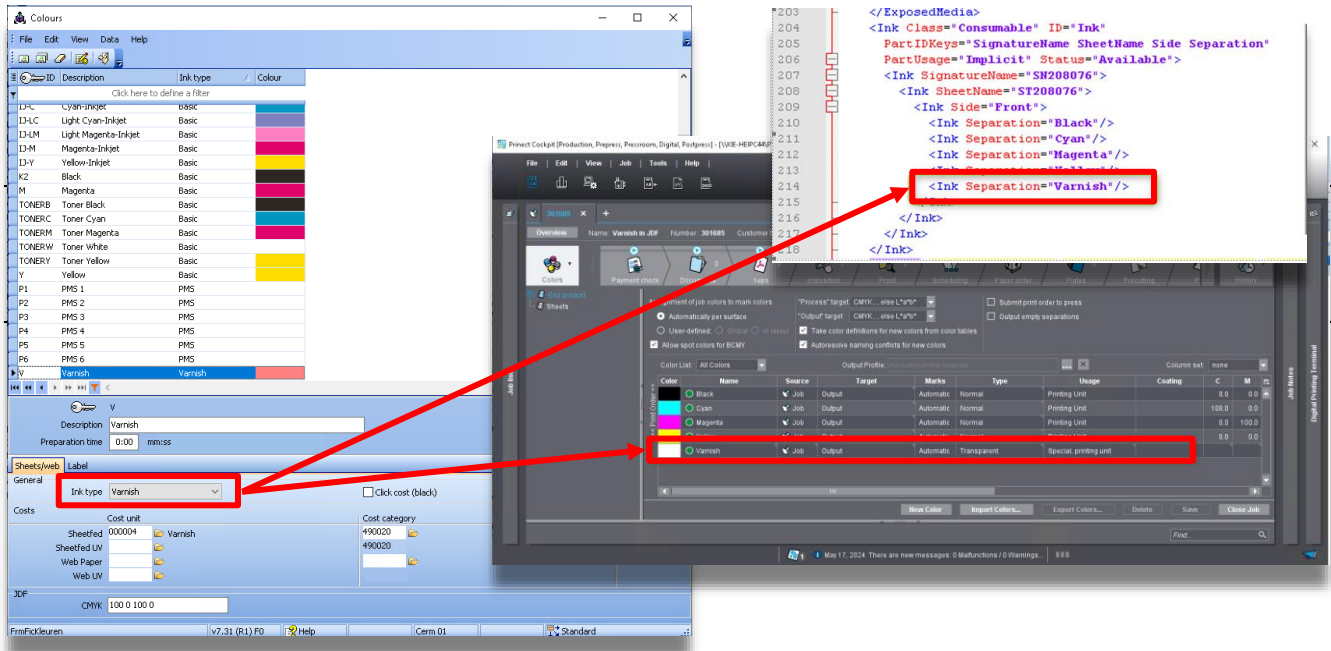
Colours

File Edit View Data Help

ID Description Ink type Colour

Click here to define a filter

| ID | Description | Ink type |
|---|---|---|
| IJ-C | Cyan-Inkjet | Basic |
| IJ-LC | Light Cyan-Inkjet | Basic |
| IJ-LM | Light Magenta-Inkjet | Basic |
| IJ-M | Magenta-Inkjet | Basic |
| IJ-Y | Yellow-Inkjet | Basic |
| K2 | Black | Basic |
| M | Magenta | Basic |
| TONERB | Toner Black | Basic |
| TONERC | Toner Cyan | Basic |
| TONERM | Toner Magenta | Basic |
| TONERW | Toner White | Basic |
| TONERY | Toner Yellow | Basic |
| Y | Yellow | Basic |
| P1 | PMS 1 | PMS |
| P2 | PMS 2 | PMS |
| P3 | PMS 3 | PMS |
| P4 | PMS 4 | PMS |
| P5 | PMS 5 | PMS |
| P6 | PMS 6 | PMS |
| V | Varnish | Varnish |

V
Description Varnish
Preparation time 0:00 mm:ss

Sheets/web Label
General
Ink type Varnish
Click cost (black)
Costs
Cost unit
Cost category
Sheetfed 000004 Varnish 490020
Sheetfed UV 490020
Web Paper
Web UV

JDF
CMYK 100 0 100 0

FrmFicKleuren v7.31 (R1) F0 Help Cerm 01 Standard

203 </ExposedMedia>
204 <Ink Class="Consumable" ID="Ink"
205 PartIDKeys="SignatureName SheetName Side Separation"
206 PartUsage="Implicit" Status="Available">
207 <Ink SignatureName="SN208076">
208 <Ink SheetName="ST208076">
209 <Ink Side="Front">
210 <Ink Separation="Black"/>
211 <Ink Separation="Cyan"/>
212 <Ink Separation="Magenta"/>
213 <Ink Separation="Yellow"/>
214 <Ink Separation="Varnish"/>
215 </Ink>
216 </Ink>
217 </Ink>
218 </Ink>

Prinect Cockpit [Production, Prepress, Pressroom, Digital, Postpress] - [\\KIE-HEIPC4\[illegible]
File Edit View Job Tools Help
301685
Overview Name: Varnish in JDF Number: 301685 Customer
Colors Payment check Imposition Print Scheduling Paper order Plates Precutting History
Print product
Sheets
Assignment of job colors to mark colors
Automatically per surface
User-defined: Global In layout
Allow spot colors for BCMY
"Process" target CMYK... else L*a*b*
"Output" target CMYK... else L*a*b*
Take color definitions for new colors from color tables
Autoresolve naming conflicts for new colors
Submit print order to press
Output empty separations
Color List: All Colors Output Profile: Column set: none

| Color | Name | Source | Target | Marks | Type | Usage | Coating | C | M |
|---|---|---|---|---|---|---|---|---|---|
| | Black | Job | Output | Automatic | Normal | Printing Unit | | 0.0 | 0.0 |
| | Cyan | Job | Output | Automatic | Normal | Printing Unit | | 100.0 | 0.0 |
| | Magenta | Job | Output | Automatic | Normal | Printing Unit | | 0.0 | 100.0 |
| | Yellow | Job | Output | Automatic | Normal | Printing Unit | | 0.0 | 0.0 |
| | Varnish | Job | Output | Automatic | Transparent | Special, printing unit | | | |

New Color Import Colors... Export Colors... Delete Save Close Job
Job Notes Digital Printing Terminal Job Info Print Order
Find...
May 17, 2024 There are new messages: 0 Malfunctions 0 Warnings...